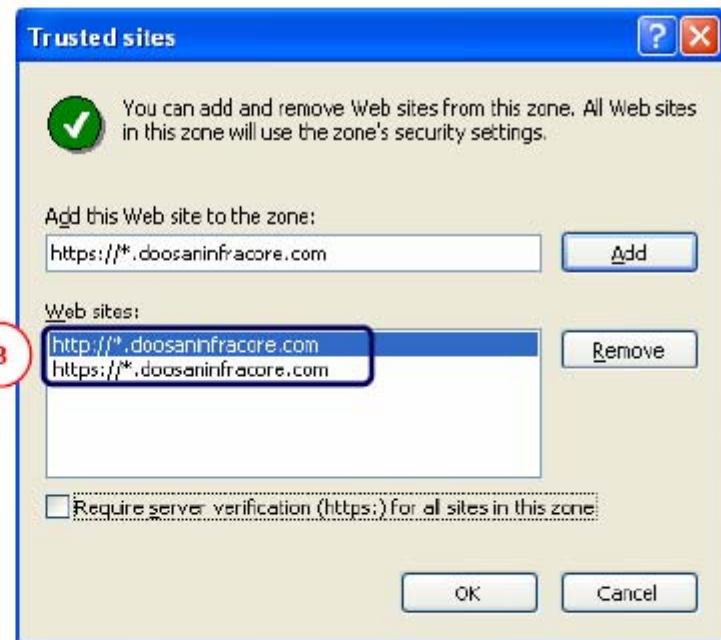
Trusted sites

?

You can add and remove Web sites from this zone. All Web sites in this zone will use the zone's security settings.

Add this Web site to the zone:

https://*.doosaninfracore.com

Add

Web sites:

3

http://*.doosaninfracore.com
https://*.doosaninfracore.com

Remove

Require server verification (https:) for all sites in this zone

OK

Cancel